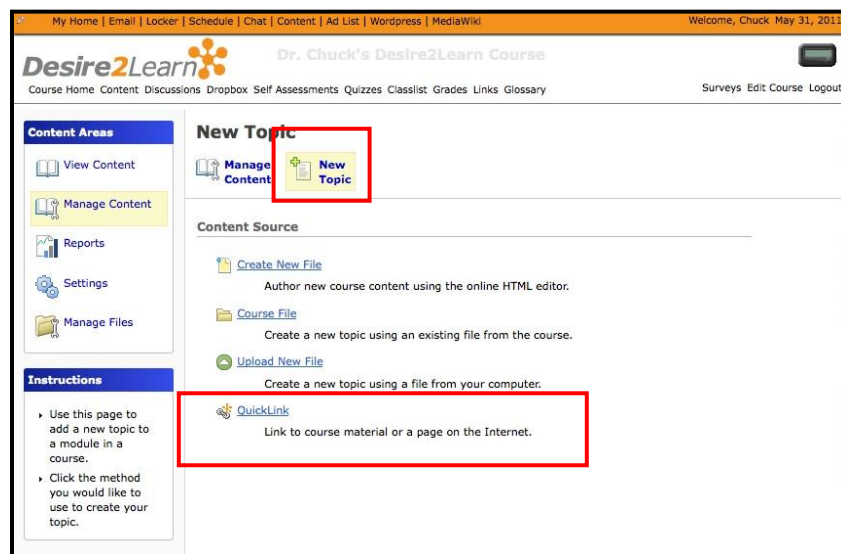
My Home | Email | Locker | Schedule | Chat | Content | Ad List | Wordpress | MediaWiki

Welcome, Chuck May 31, 2011

Desire2Learn

Dr. Chuck's Desire2Learn Course

Course Home Content Discussions Dropbox Self Assessments Quizzes Classlist Grades Links Glossary

Surveys Edit Course Logout

Content Areas

View Content

Manage Content

Reports

Settings

Manage Files

Instructions

Use this page to add a new topic to a module in a course.

Click the method you would like to use to create your topic.

New Topic

Manage Content

New Topic

Content Source

Create New File

Author new course content using the online HTML editor.

Course File

Create a new topic using an existing file from the course.

Upload New File

Create a new topic using a file from your computer.

QuickLink

Link to course material or a page on the Internet.